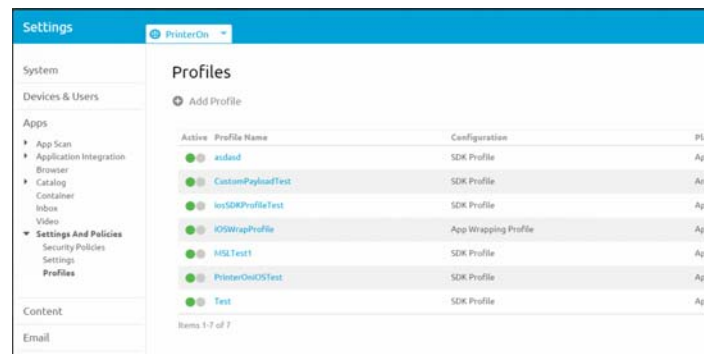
Settings

PrinterOn

System

Devices & Users

Apps

App Scan
Application Integration
Browser
Catalog
Container
Inbox
Video
Settings And Policies
Security Policies
Settings
Profiles

Content

Email

Profiles

Add Profile

| Active | Profile Name | Configuration | Pl |
|---|---|---|---|
| | asdasd | SDK Profile | Ap |
| | CustomPayloadTest | SDK Profile | An |
| | iosSDKProfileTest | SDK Profile | Ap |
| | iOSWrapProfile | App Wrapping Profile | Ap |
| | MSLTest1 | SDK Profile | Ap |
| | PrinterOniOSTest | SDK Profile | Ap |
| | Test | SDK Profile | Ap |

Items 1-7 of 7